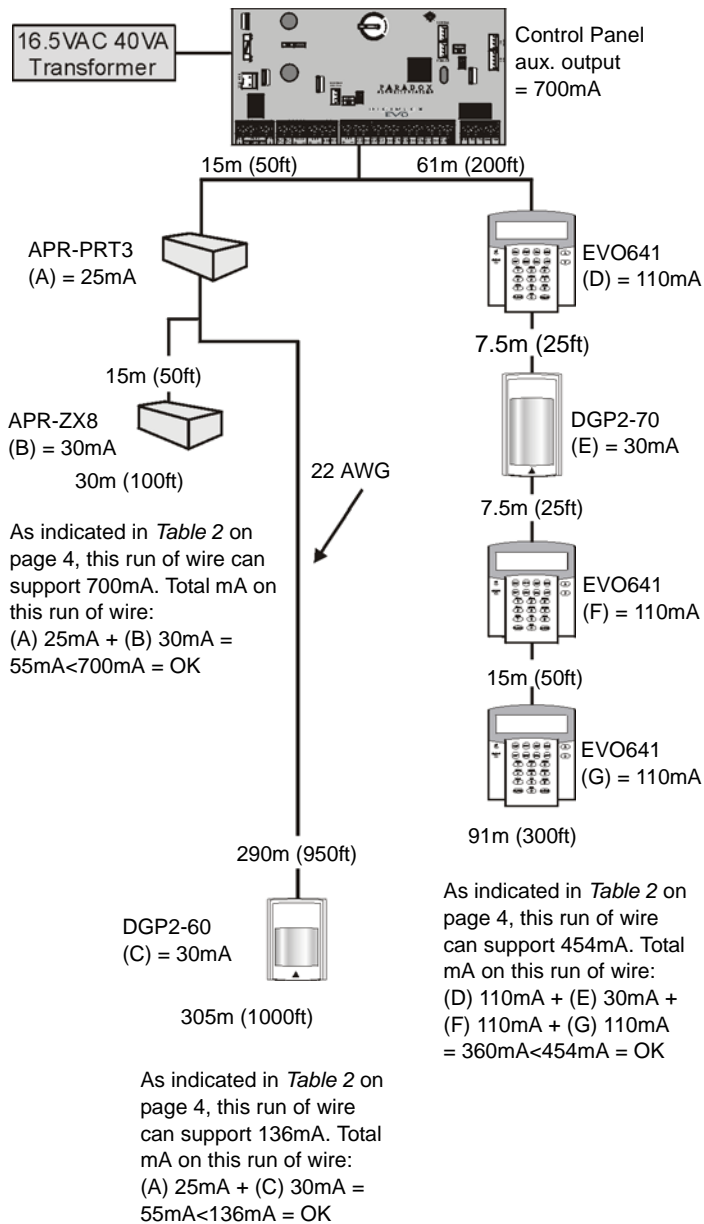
16.5VAC 40VA Transformer

PARADOX

EVO

Control Panel aux. output = 700mA

15m (50ft)

61m (200ft)

APR-PRT3 (A) = 25mA

15m (50ft)

APR-ZX8 (B) = 30mA

30m (100ft)

22 AWG

As indicated in *Table 2* on page 4, this run of wire can support 700mA. Total mA on this run of wire:
(A) 25mA + (B) 30mA = 55mA<700mA = OK

290m (950ft)

DGP2-60 (C) = 30mA

305m (1000ft)

As indicated in *Table 2* on page 4, this run of wire can support 136mA. Total mA on this run of wire:
(A) 25mA + (C) 30mA = 55mA<136mA = OK

EVO641 (D) = 110mA

7.5m (25ft)

DGP2-70 (E) = 30mA

7.5m (25ft)

EVO641 (F) = 110mA

15m (50ft)

EVO641 (G) = 110mA

91m (300ft)

As indicated in *Table 2* on page 4, this run of wire can support 454mA. Total mA on this run of wire:
(D) 110mA + (E) 30mA + (F) 110mA + (G) 110mA = 360mA<454mA = OK